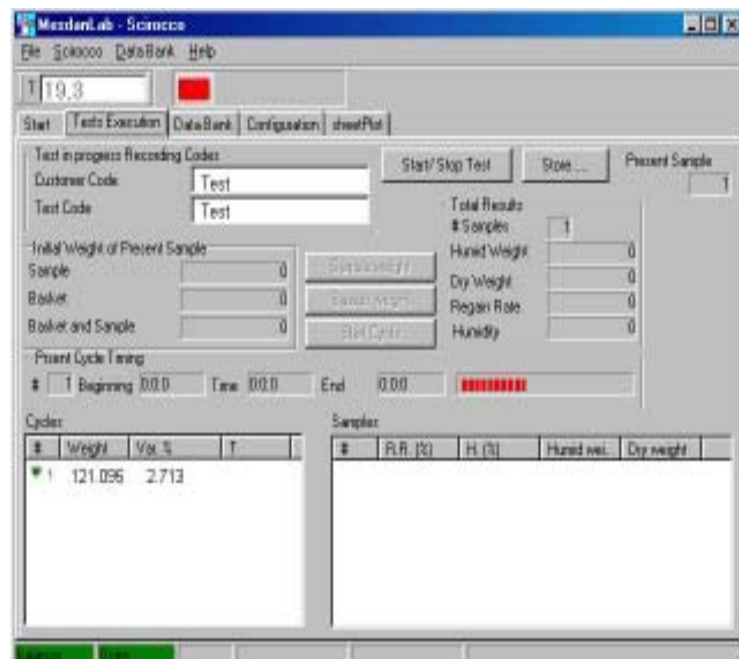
MesdanLab - Sciocco

File Sciocco DataBank Help

T 19.3

Start Tests Execution DataBank Configuration sheetPlot

Test in progress Recording Codes
Customer Code Test
Test Code Test

Start/Stop Test Store....

Present Sample 1

Total Results
# Samples 1
Humid Weight 0
Dry Weight 0
Regain Rate 0
Humidity 0

Initial Weight of Present Sample
Sample 0
Basket 0
Basket and Sample 0

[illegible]
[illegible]
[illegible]

Present Cycle Timing
# 1 Beginning 0.0.0 Time 0.0.0 End 0.0.0

Cycles
| # | Weight | Var. % | T |
|---|---|---|---|
| 1 | 121.096 | 2.713 | |

Samples
| # | R.R. (%) | H. (%) | Humid wei... | Dry weight |
|---|---|---|---|---|

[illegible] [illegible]